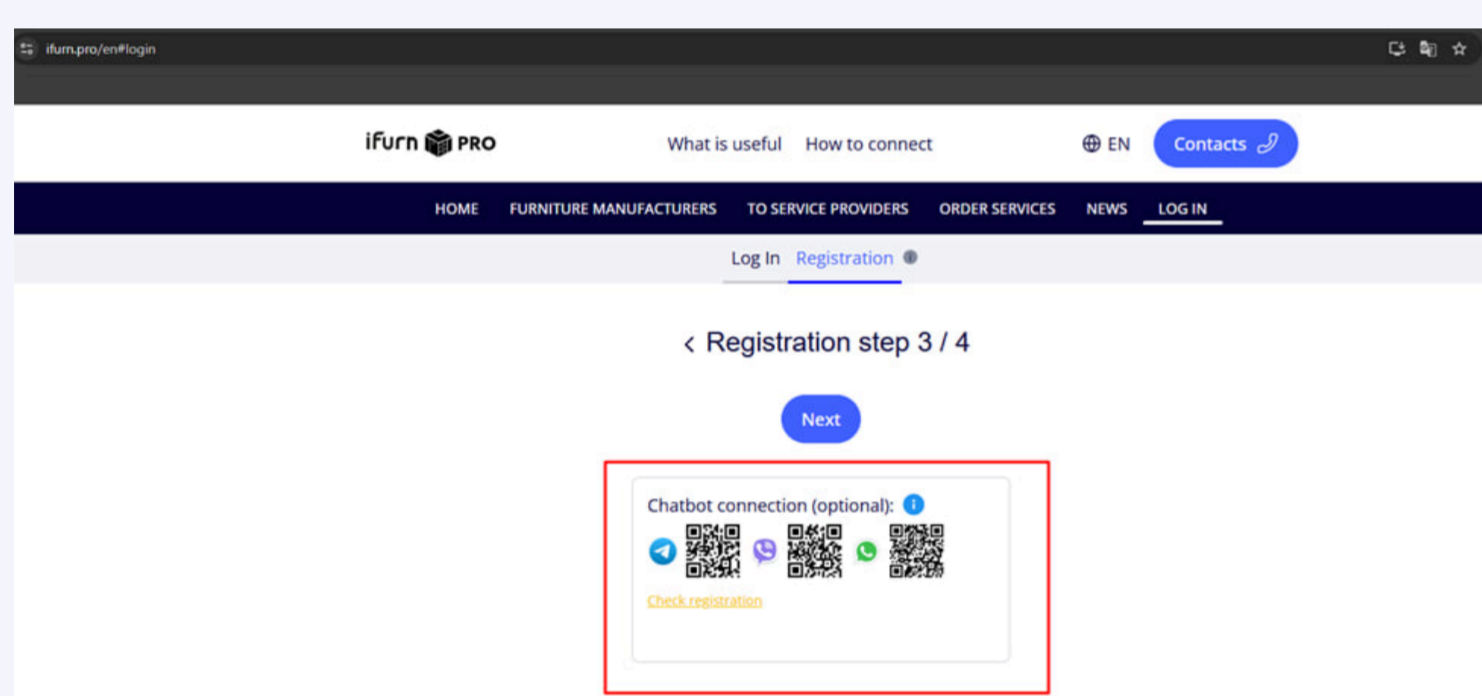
ifurn.pro/en#login

ifurn PRO

What is useful How to connect

EN Contacts

HOME FURNITURE MANUFACTURERS TO SERVICE PROVIDERS ORDER SERVICES NEWS LOG IN

Log In Registration

‹ Registration step 3 / 4

Next

Chatbot connection (optional):

Check registration